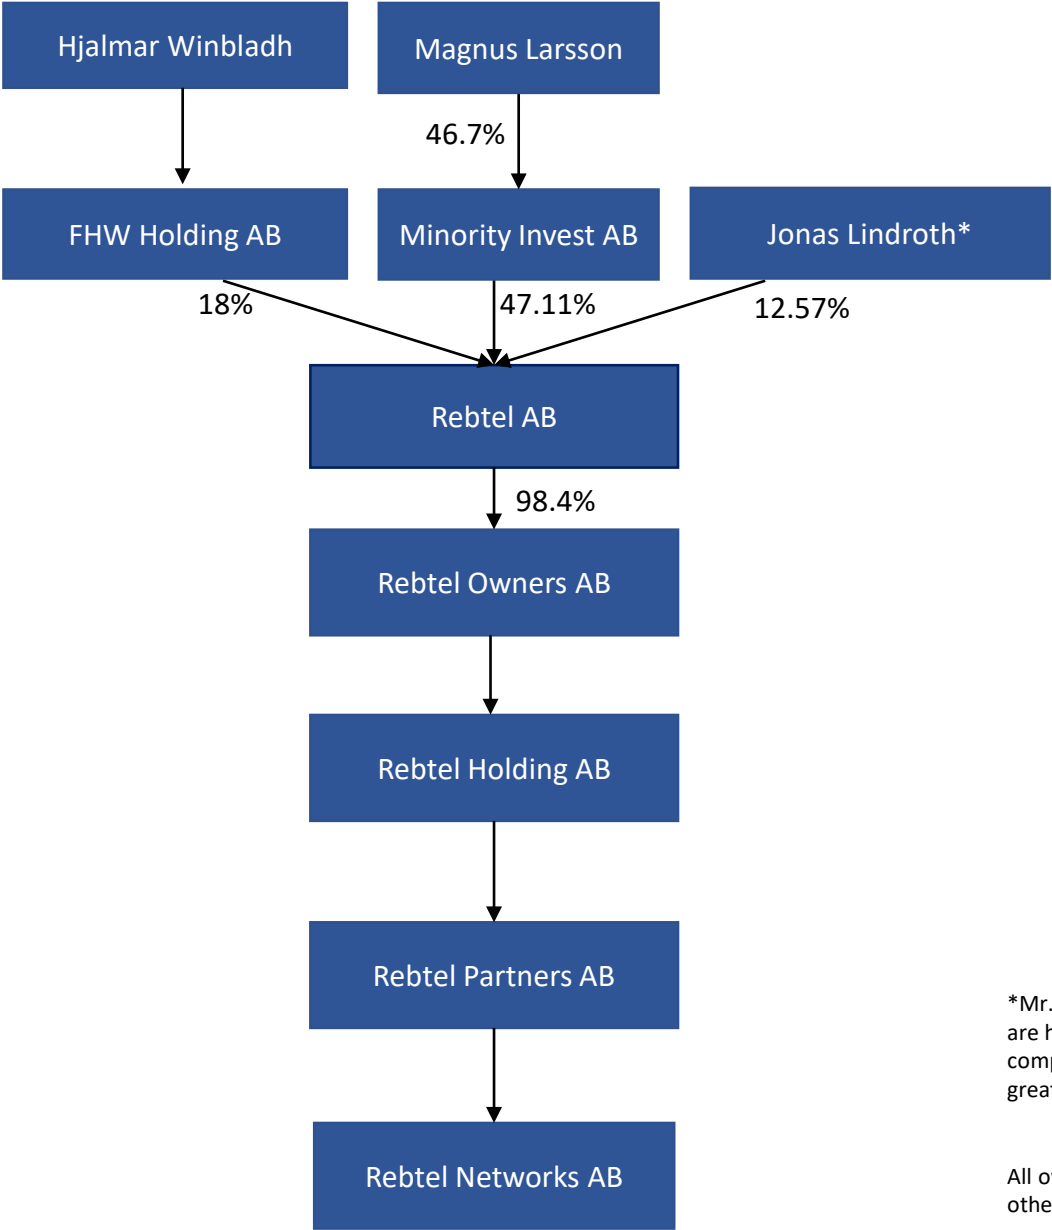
Hjalmar Winbladh

Magnus Larsson

46.7%

FHW Holding AB

Minority Invest AB

Jonas Lindroth*

18%

47.11%

12.57%

Rebtel AB

98.4%

Rebtel Owners AB

Rebtel Holding AB

Rebtel Partners AB

Rebtel Networks AB

*Mr.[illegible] are h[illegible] comp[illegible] grea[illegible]

All o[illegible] othe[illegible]